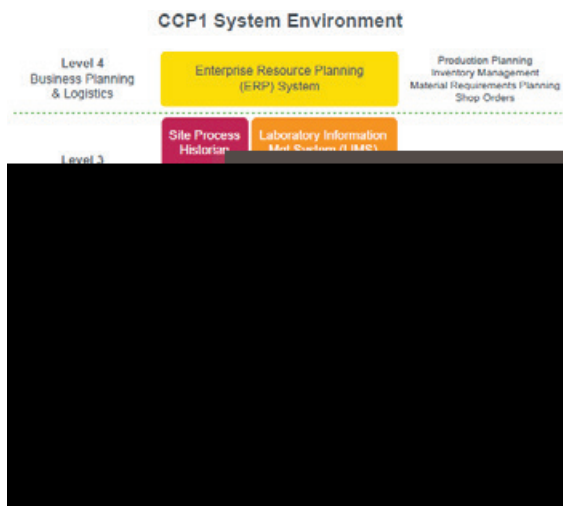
CCP1 System Environment

Level 4
Business Planning & Logistics

Enterprise Resource Planning (ERP) System

Production Planning
Inventory Management
Material Requirements Planning
Shop Orders

Level 3

Site Process Historian

Laboratory Information Mgt System (LIMS)